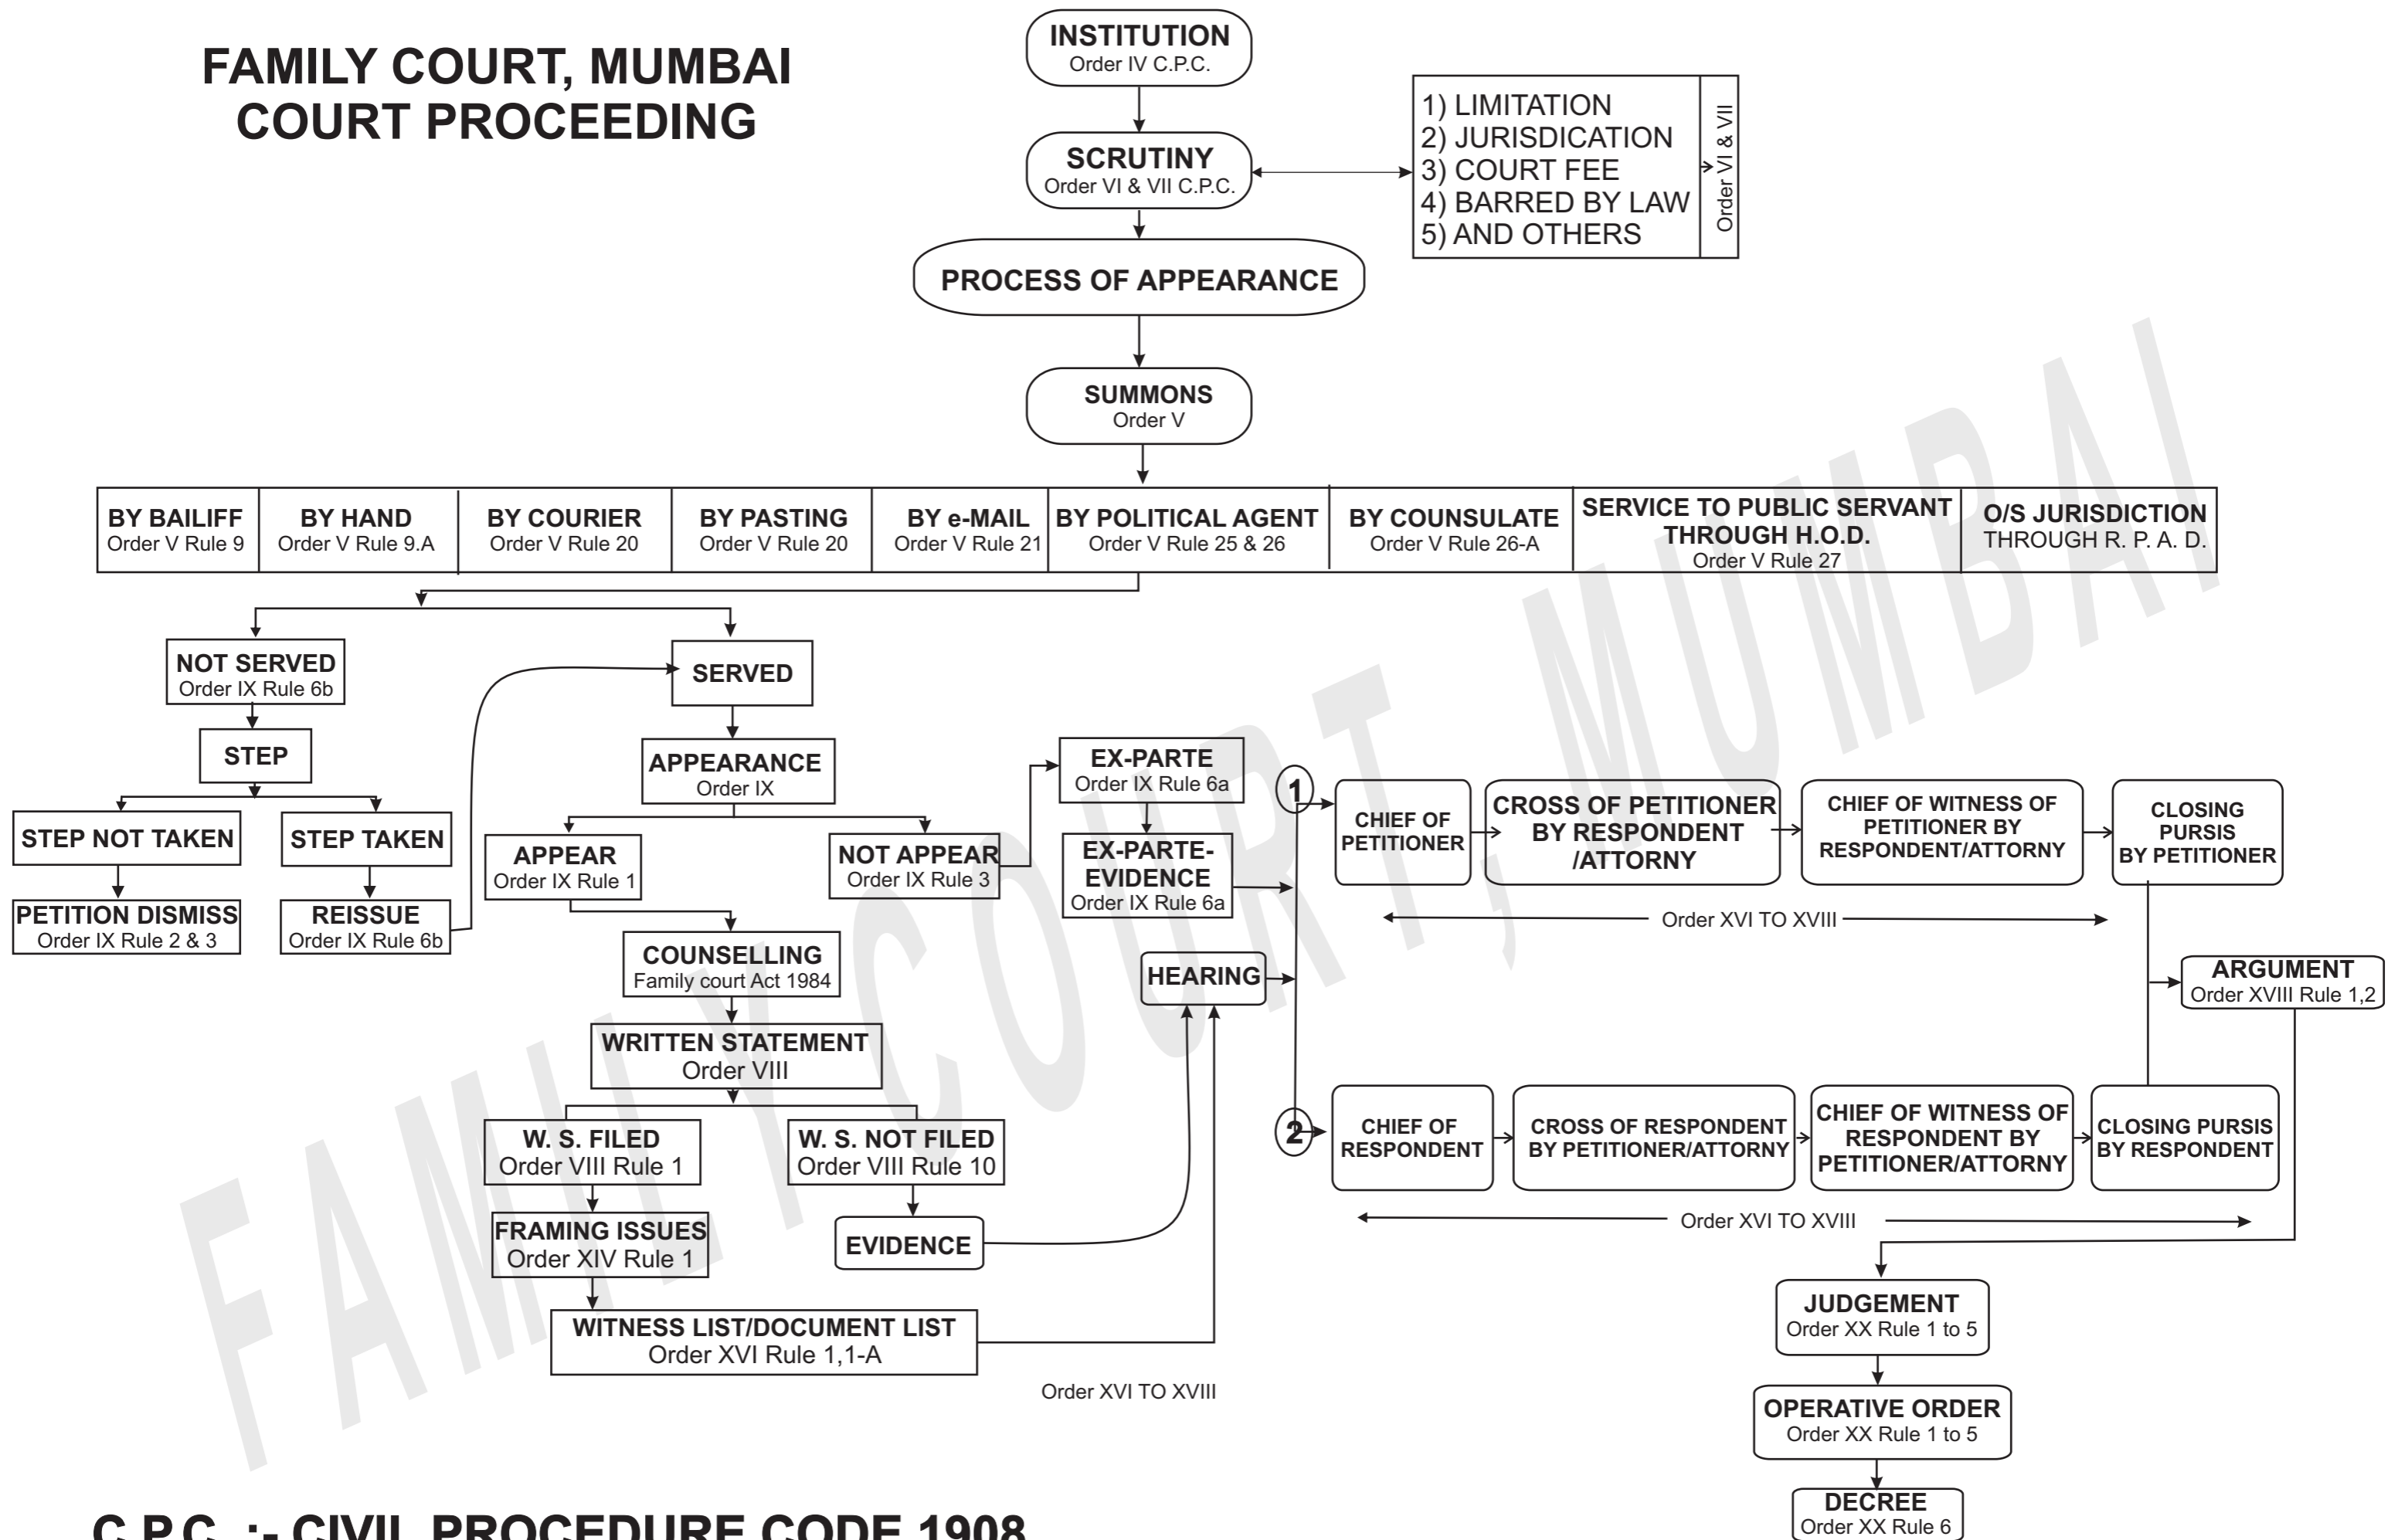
FAMILY COURT, MUMBAI
COURT PROCEEDING

INSTITUTION
Order IV C.P.C.

SCRUTINY
Order VI & VII C.P.C.

1) LIMITATION
2) JURISDICTION
3) COURT FEE
4) BARRED BY LAW
5) AND OTHERS

Order VI & VII

PROCESS OF APPEARANCE

SUMMONS
Order V

| BY BAILIFF Order V Rule 9 | BY HAND Order V Rule 9.A | BY COURIER Order V Rule 20 | BY PASTING Order V Rule 20 | BY e-MAIL Order V Rule 21 | BY POLITICAL AGENT Order V Rule 25 & 26 | BY COUNSULATE Order V Rule 26-A | SERVICE TO PUBLIC SERVANT THROUGH H.O.D. Order V Rule 27 | O/S JURISDICTION THROUGH R. P. A. D. |
|---|---|---|---|---|---|---|---|---|

NOT SERVED
Order IX Rule 6b

STEP

STEP NOT TAKEN

STEP TAKEN

PETITION DISMISS
Order IX Rule 2 & 3

REISSUE
Order IX Rule 6b

SERVED

APPEARANCE
Order IX

APPEAR
Order IX Rule 1

NOT APPEAR
Order IX Rule 3

COUNSELLING
Family court Act 1984

WRITTEN STATEMENT
Order VIII

W. S. FILED
Order VIII Rule 1

W. S. NOT FILED
Order VIII Rule 10

FRAMING ISSUES
Order XIV Rule 1

EVIDENCE

WITNESS LIST/DOCUMENT LIST
Order XVI Rule 1,1-A

Order XVI TO XVIII

EX-PARTE
Order IX Rule 6a

EX-PARTE-EVIDENCE
Order IX Rule 6a

HEARING

1

CHIEF OF PETITIONER

CROSS OF PETITIONER BY RESPONDENT /ATTORNY

CHIEF OF WITNESS OF PETITIONER BY RESPONDENT/ATTORNY

CLOSING PURSIS BY PETITIONER

Order XVI TO XVIII

ARGUMENT
Order XVIII Rule 1,2

2

CHIEF OF RESPONDENT

CROSS OF RESPONDENT BY PETITIONER/ATTORNY

CHIEF OF WITNESS OF RESPONDENT BY PETITIONER/ATTORNY

CLOSING PURSIS BY RESPONDENT

Order XVI TO XVIII

JUDGEMENT
Order XX Rule 1 to 5

OPERATIVE ORDER
Order XX Rule 1 to 5

DECREE
Order XX Rule 6

C.P.C. :- CIVIL PROCEDURE CODE 1908

FAMILY COURT, MUMBAI